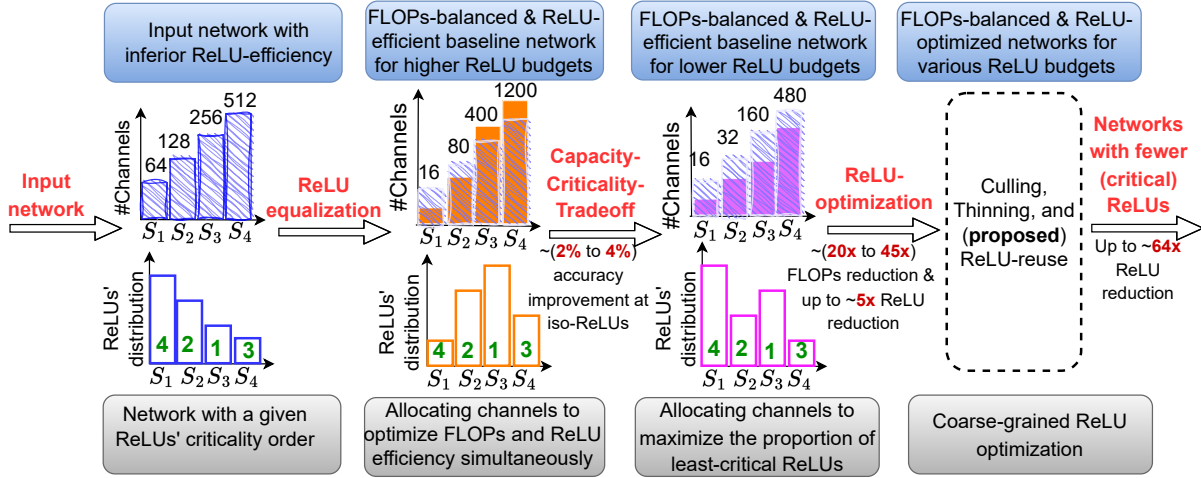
Input network with inferior ReLU-efficiency

FLOPs-balanced & ReLU-efficient baseline network for higher ReLU budgets

FLOPs-balanced & ReLU-efficient baseline network for lower ReLU budgets

FLOPs-balanced & ReLU-optimized networks for various ReLU budgets

Input network

#Channels

64 128 256 512

$S_1$ $S_2$ $S_3$ $S_4$

ReLU equalization

#Channels

16 80 400 1200

$S_1$ $S_2$ $S_3$ $S_4$

Capacity-Criticality-Tradeoff

~(2% to 4%) accuracy improvement at iso-ReLUs

#Channels

16 32 160 480

$S_1$ $S_2$ $S_3$ $S_4$

ReLU-optimization

~(20x to 45x) FLOPs reduction & up to ~5x ReLU reduction

Culling, Thinning, and (proposed) ReLU-reuse

Networks with fewer (critical) ReLUs

Up to ~64x ReLU reduction

ReLUs' distribution

4 2 1 3

$S_1$ $S_2$ $S_3$ $S_4$

ReLUs' distribution

4 2 1 3

$S_1$ $S_2$ $S_3$ $S_4$

ReLUs' distribution

4 2 1 3

$S_1$ $S_2$ $S_3$ $S_4$

Network with a given ReLUs' criticality order

Allocating channels to optimize FLOPs and ReLU efficiency simultaneously

Allocating channels to maximize the proportion of least-critical ReLUs

Coarse-grained ReLU optimization